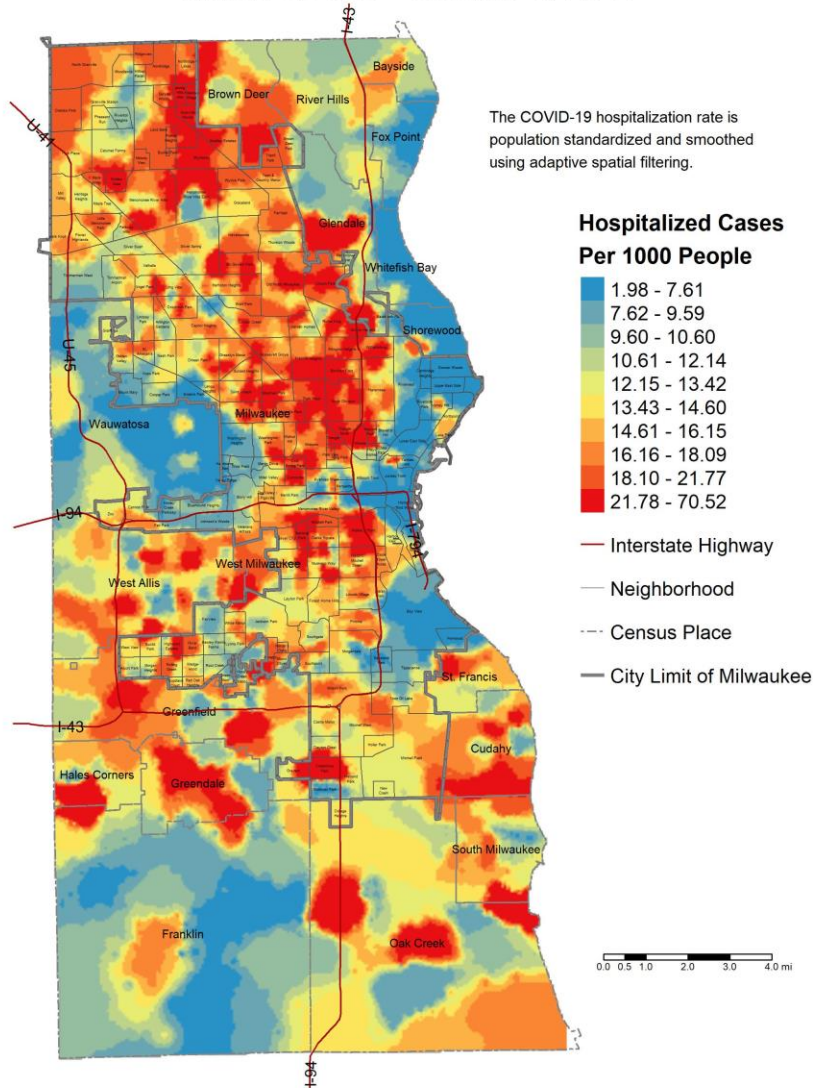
I-43

Bayside
Brown Deer
River Hills
Fox Point
U-41
Glendale
Whitefish Bay
Shorewood
U-45
Wauwatosa
Milwaukee
I-94
I-794
West Milwaukee
West Allis
St. Francis
I-43
Greenfield
Cudahy
Hales Corners
Greendale
South Milwaukee
Franklin
Oak Creek
I-94

The COVID-19 hospitalization rate is population standardized and smoothed using adaptive spatial filtering.

Hospitalized Cases Per 1000 People

1.98 - 7.61
7.62 - 9.59
9.60 - 10.60
10.61 - 12.14
12.15 - 13.42
13.43 - 14.60
14.61 - 16.15
16.16 - 18.09
18.10 - 21.77
21.78 - 70.52

Interstate Highway
Neighborhood
Census Place
City Limit of Milwaukee

0.0 0.5 1.0 2.0 3.0 4.0 mi